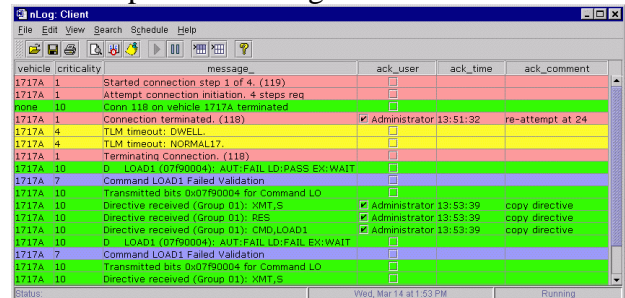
nLog: Client

File Edit View Search Schedule Help

| vehicle | criticality | message_ | ack_user | ack_time | ack_comment |
|---|---|---|---|---|---|
| 1717A | 1 | Started connection step 1 of 4. (119) | | | |
| 1717A | 1 | Attempt connection initiation. 4 steps req | | | |
| none | 10 | Conn 118 on vehicle 1717A terminated | | | |
| 1717A | 1 | Connection terminated. (118) | Administrator | 13:51:32 | re-attempt at 24 |
| 1717A | 4 | TLM timeout: DWELL. | | | |
| 1717A | 4 | TLM timeout: NORMAL17. | | | |
| 1717A | 1 | Terminating Connection. (118) | | | |
| 1717A | 10 | D LOAD1 (07f90004): AUT:FAIL LD:PASS EX:WAIT | | | |
| 1717A | 7 | Command LOAD1 Failed Validation | | | |
| 1717A | 10 | Transmitted bits 0x07f90004 for Command LO | | | |
| 1717A | 10 | Directive received (Group 01): XMT,S | Administrator | 13:53:39 | copy directive |
| 1717A | 10 | Directive received (Group 01): RES | Administrator | 13:53:39 | copy directive |
| 1717A | 10 | Directive received (Group 01): CMD,LOAD1 | Administrator | 13:53:39 | copy directive |
| 1717A | 10 | D LOAD1 (07f90004): AUT:FAIL LD:FAIL EX:WAIT | | | |
| 1717A | 7 | Command LOAD1 Failed Validation | | | |
| 1717A | 10 | Transmitted bits 0x07f90004 for Command LO | | | |
| 1717A | 10 | Directive received (Group 01): XMT,S | | | |

Status: Wed, Mar 14 at 1:53 PM Running